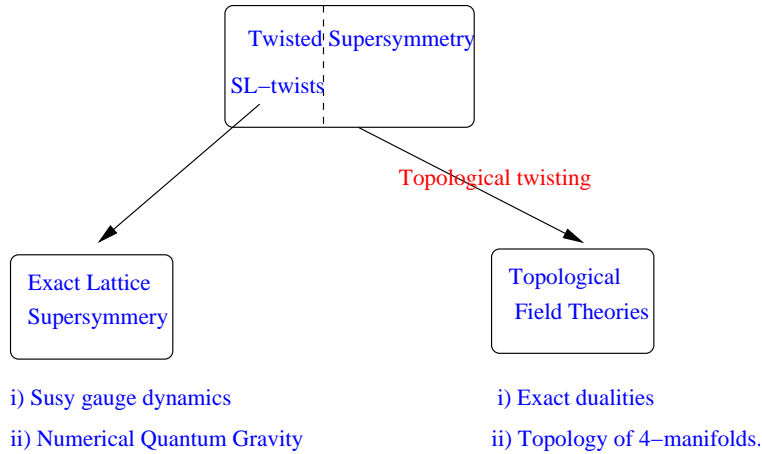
Twisted Supersymmetry

SL−twists

Topological twisting

Exact Lattice Supersymmery

Topological Field Theories

i) Susy gauge dynamics

ii) Numerical Quantum Gravity

i) Exact dualities

ii) Topology of 4−manifolds.